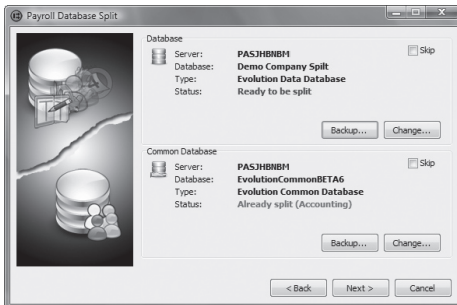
Payroll Database Split

Database

Server: PASJHBNBM
Database: Demo Company Spilt
Type: Evolution Data Database
Status: Ready to be split

Skip

Backup... Change...

Common Database

Server: PASJHBNBM
Database: EvolutionCommonBETA6
Type: Evolution Common Database
Status: Already split (Accounting)

Skip

Backup... Change...

< Back Next > Cancel